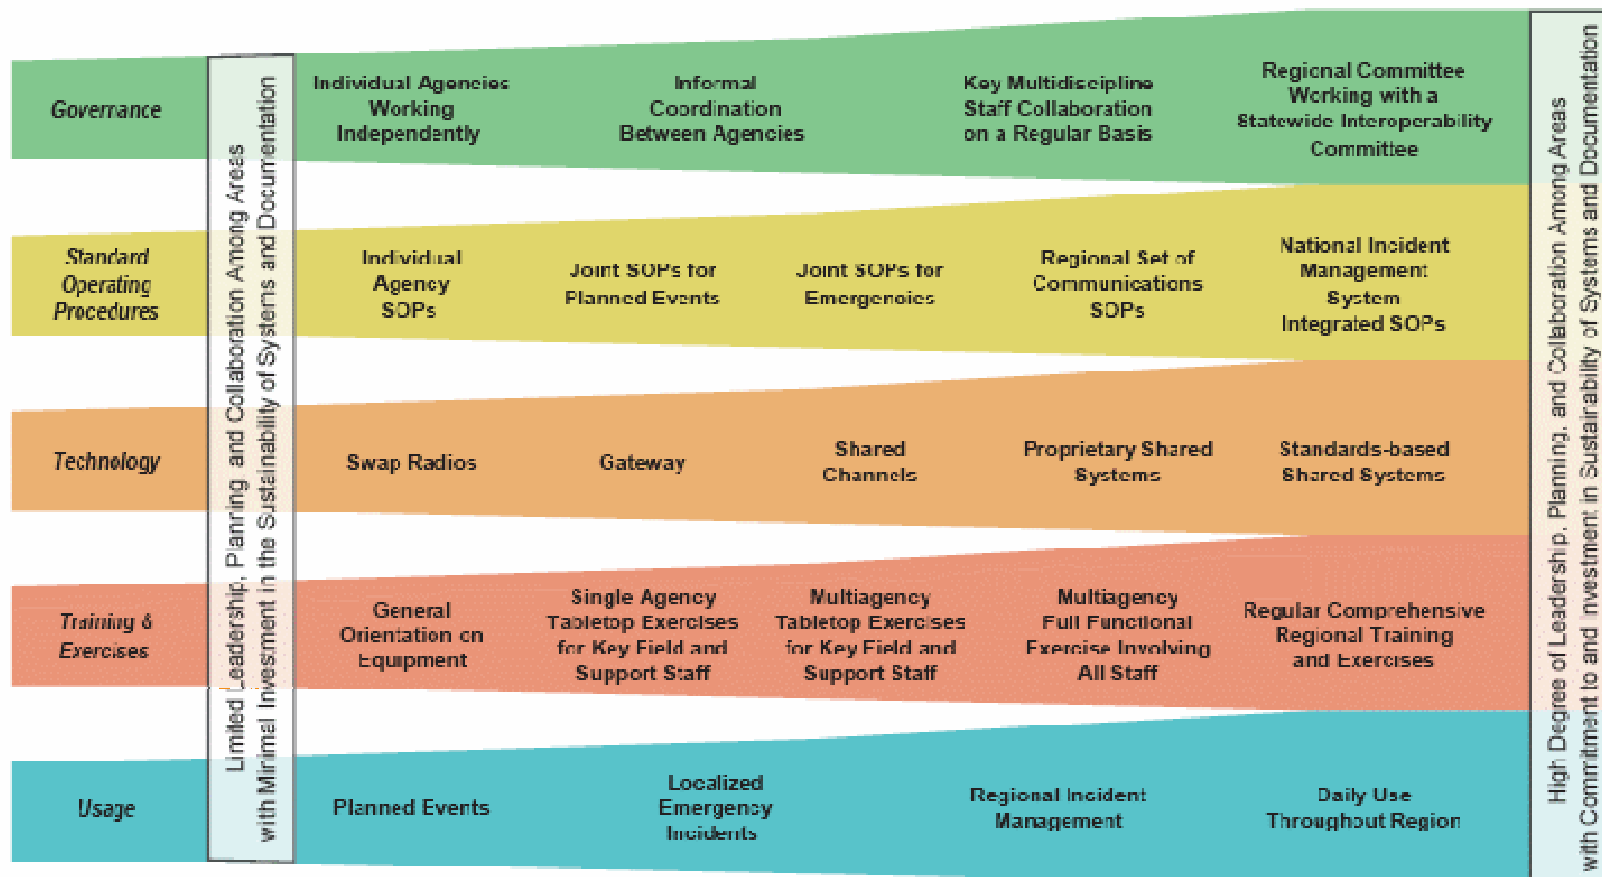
Governance

Limited Leadership, Planning and Collaboration Among Areas with Minimal Investment in the Sustainability of Systems and Documentation

Individual Agencies Working Independently

Informal Coordination Between Agencies

Key Multidiscipline Staff Collaboration on a Regular Basis

Regional Committee Working with a Statewide Interoperability Committee

Standard Operating Procedures

Individual Agency SOPs

Joint SOPs for Planned Events

Joint SOPs for Emergencies

Regional Set of Communications SOPs

National Incident Management System Integrated SOPs

Technology

Swap Radios

Gateway

Shared Channels

Proprietary Shared Systems

Standards-based Shared Systems

Training & Exercises

General Orientation on Equipment

Single Agency Tabletop Exercises for Key Field and Support Staff

Multiagency Tabletop Exercises for Key Field and Support Staff

Multiagency Full Functional Exercise Involving All Staff

Regular Comprehensive Regional Training and Exercises

Usage

Planned Events

Localized Emergency Incidents

Regional Incident Management

Daily Use Throughout Region

High Degree of Leadership, Planning, and Collaboration Among Areas with Commitment to and Investment in Sustainability of Systems and Documentation